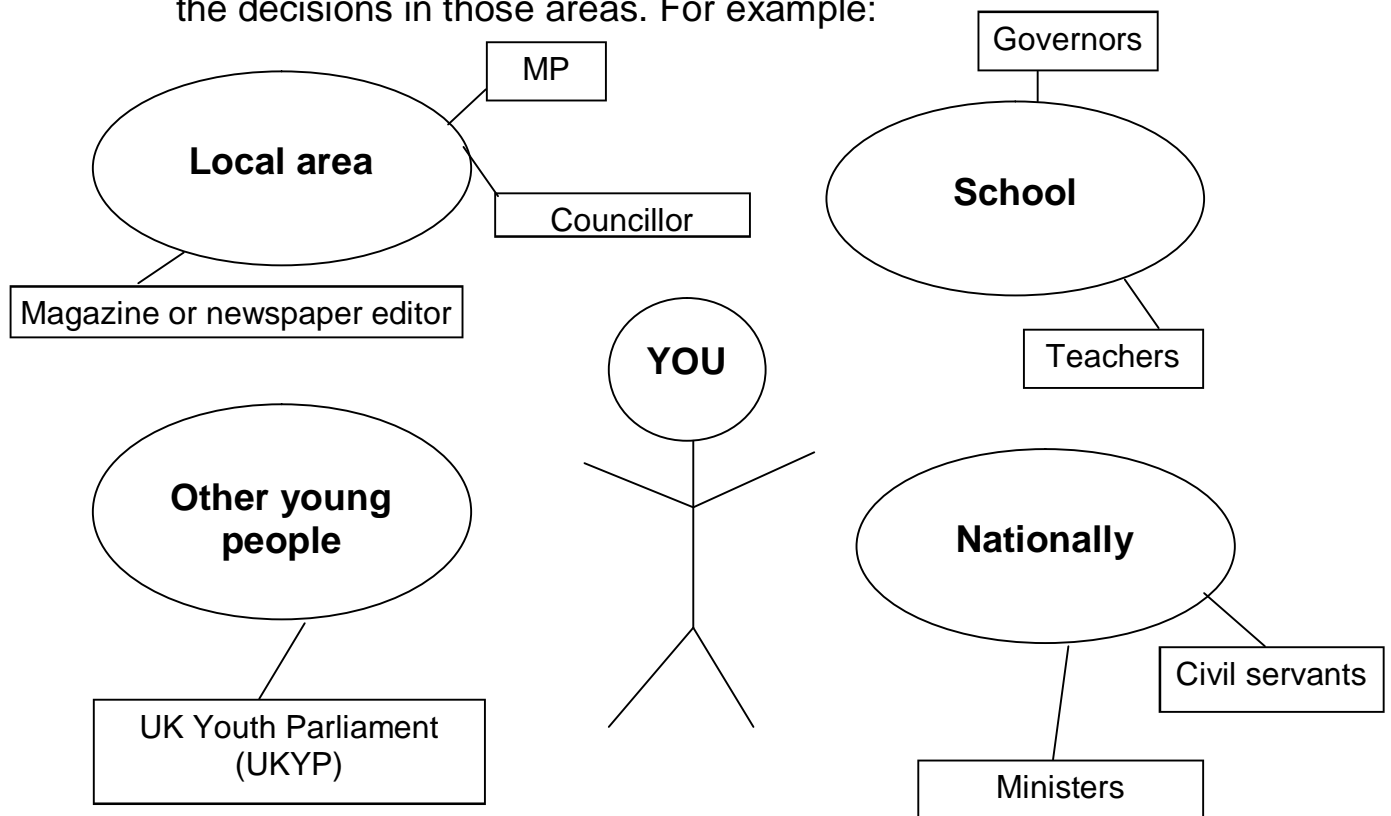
the decisions in those areas. For example:

Governors

MP

Local area

Councillor

School

Magazine or newspaper editor

YOU

Teachers

Other young people

Nationally

Civil servants

UK Youth Parliament (UKYP)

Ministers